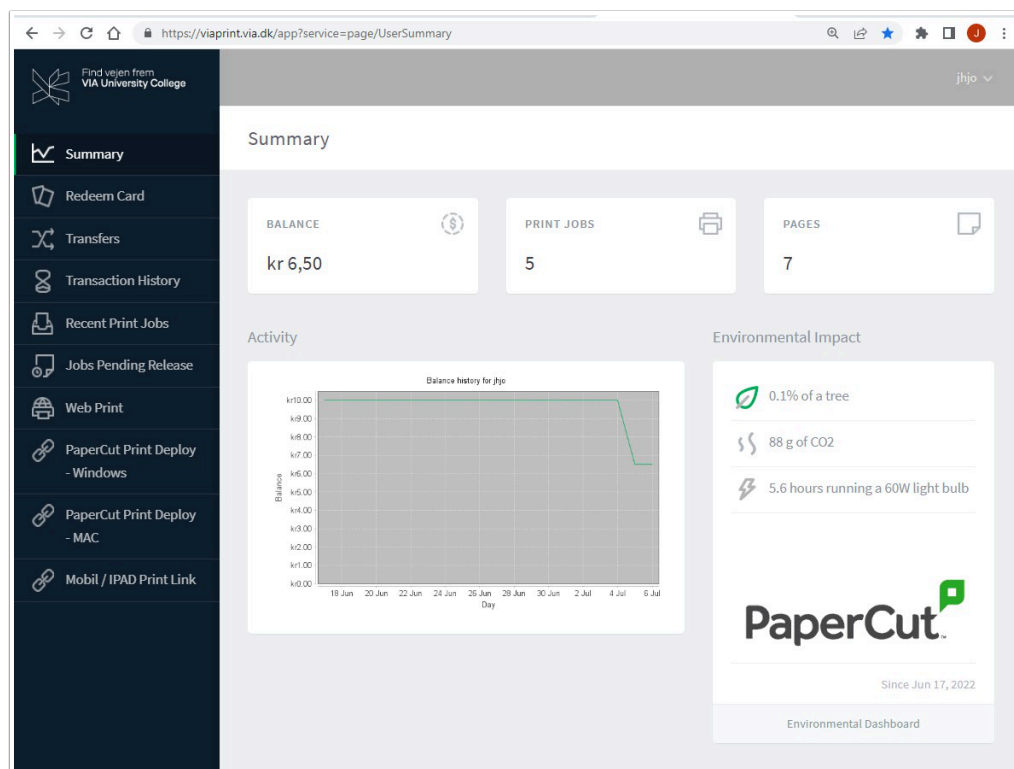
https://viaprint.via.dk/app?service=page/UserSummary

Find vejen frem
VIA University College

jhjo

Summary
Redeem Card
Transfers
Transaction History
Recent Print Jobs
Jobs Pending Release
Web Print
PaperCut Print Deploy - Windows
PaperCut Print Deploy - MAC
Mobil / IPAD Print Link

Summary

BALANCE
kr 6,50

PRINT JOBS
5

PAGES
7

Activity

Balance history for jhjo

kr10.00
kr9.00
kr8.00
kr7.00
kr6.00
kr5.00
kr4.00
kr3.00
kr2.00
kr1.00
kr0.00

Balance

18 Jun 20 Jun 22 Jun 24 Jun 26 Jun 28 Jun 30 Jun 2 Jul 4 Jul 6 Jul
Day

Environmental Impact

0.1% of a tree
88 g of CO2
5.6 hours running a 60W light bulb

PaperCut

Since Jun 17, 2022

Environmental Dashboard